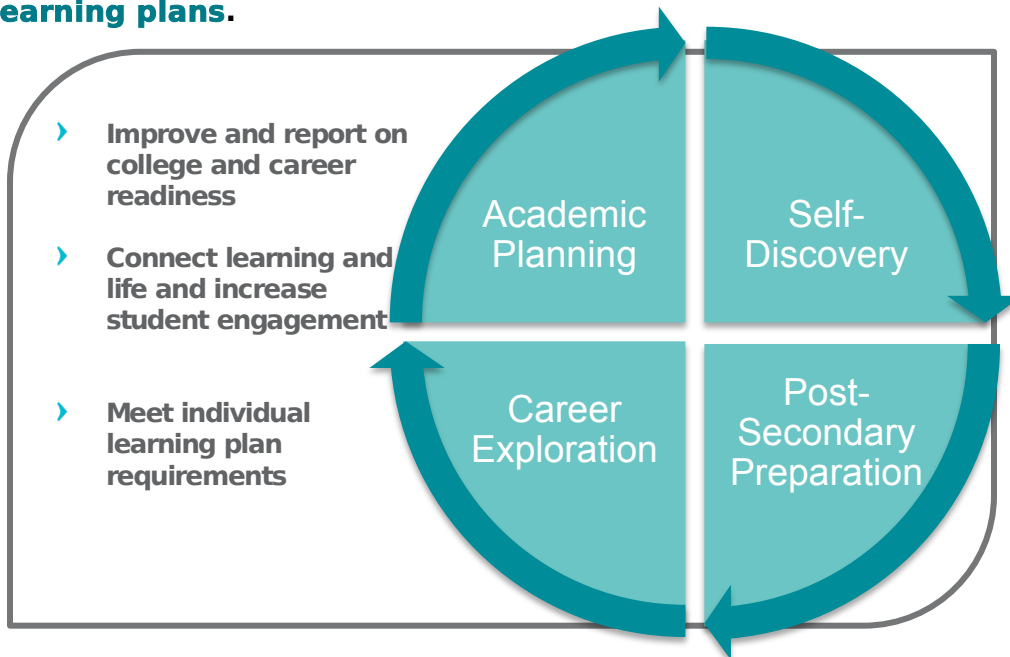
earning plans.

› Improve and report on college and career readiness

› Connect learning and life and increase student engagement

› Meet individual learning plan requirements

Academic Planning

Self-Discovery

Career Exploration

Post-Secondary Preparation